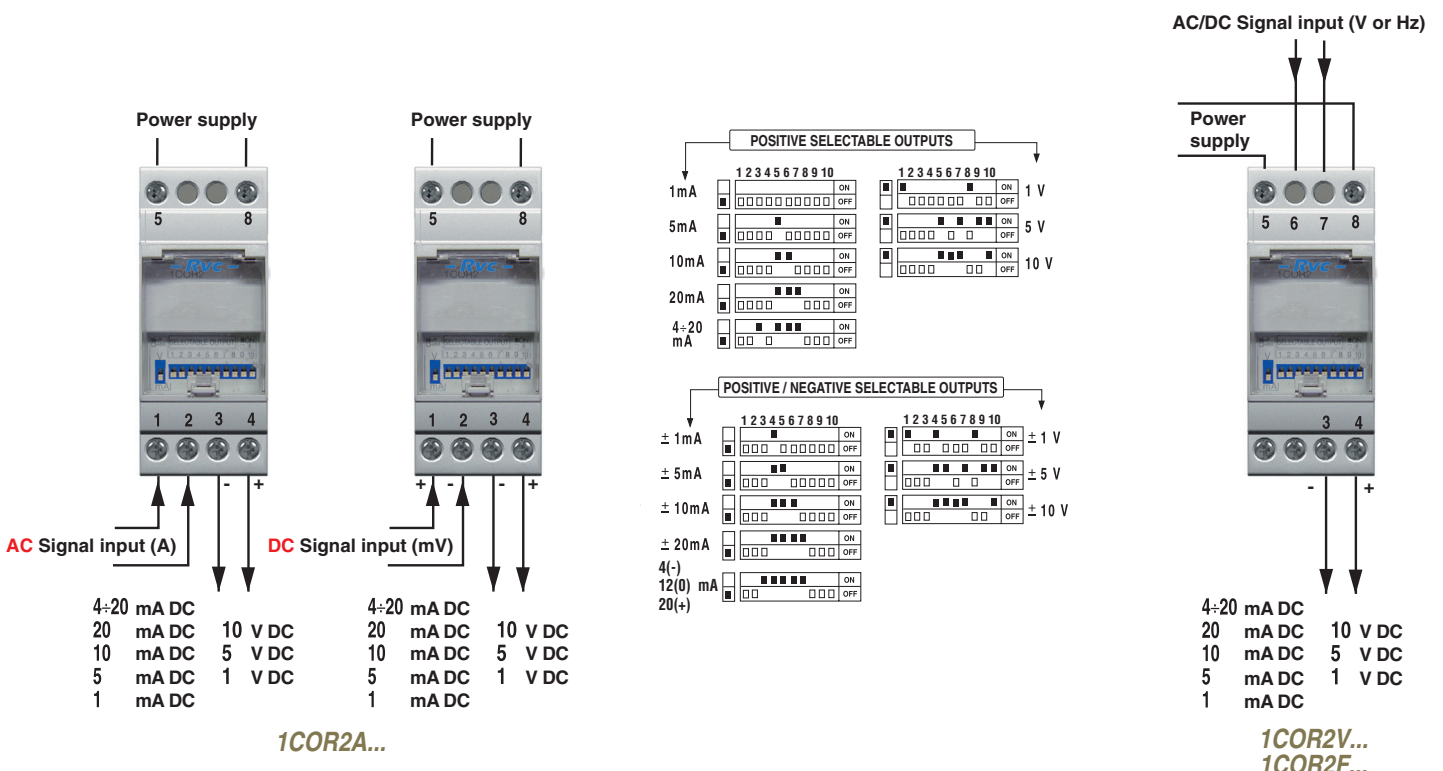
AC/DC Signal input (V or Hz)

Power supply

5 8

1 2 3 4

- +

AC Signal input (A)

4÷20 mA DC
20 mA DC 10 V DC
10 mA DC 5 V DC
5 mA DC 1 V DC
1 mA DC

1COR2A...

Power supply

5 8

1 2 3 4

+ - - +

DC Signal input (mV)

4÷20 mA DC
20 mA DC 10 V DC
10 mA DC 5 V DC
5 mA DC 1 V DC
1 mA DC

POSITIVE SELECTABLE OUTPUTS

1 2 3 4 5 6 7 8 9 10

1mA ON OFF
5mA ON OFF
10mA ON OFF
20mA ON OFF
4÷20 mA ON OFF

1 2 3 4 5 6 7 8 9 10

ON OFF 1 V
ON OFF 5 V
ON OFF 10 V

POSITIVE / NEGATIVE SELECTABLE OUTPUTS

1 2 3 4 5 6 7 8 9 10

± 1mA ON OFF
± 5mA ON OFF
± 10mA ON OFF
± 20mA ON OFF
4(-) 12(0) mA 20(+) ON OFF

1 2 3 4 5 6 7 8 9 10

ON OFF ± 1 V
ON OFF ± 5 V
ON OFF ± 10 V

Power supply

5 6 7 8

3 4

- +

4÷20 mA DC
20 mA DC 10 V DC
10 mA DC 5 V DC
5 mA DC 1 V DC
1 mA DC

1COR2V...
1COR2F...